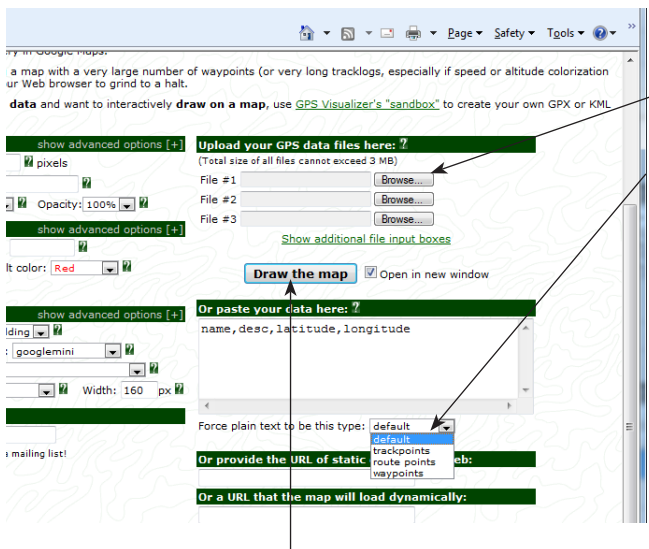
Page ▾ Safety ▾ Tools ▾

ry in Google Maps.

a map with a very large number of waypoints (or very long tracklogs, especially if speed or altitude colorization ur Web browser to grind to a halt.

data and want to interactively draw on a map, use GPS Visualizer's "sandbox" to create your own GPX or KML

show advanced options [+]

pixels

Opacity: 100%

show advanced options [+]

lt color: Red

show advanced options [+]

lding

: googlemini

Width: 160 px

a mailing list!

Upload your GPS data files here:
(Total size of all files cannot exceed 3 MB)

File #1 Browse...
File #2 Browse...
File #3 Browse...

Show additional file input boxes

Draw the map
Open in new window

Or paste your data here:

name,desc,latitude,longitude

Force plain text to be this type: default

default
trackpoints
route points
waypoints

Or provide the URL of static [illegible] eb:

Or a URL that the map will load dynamically: